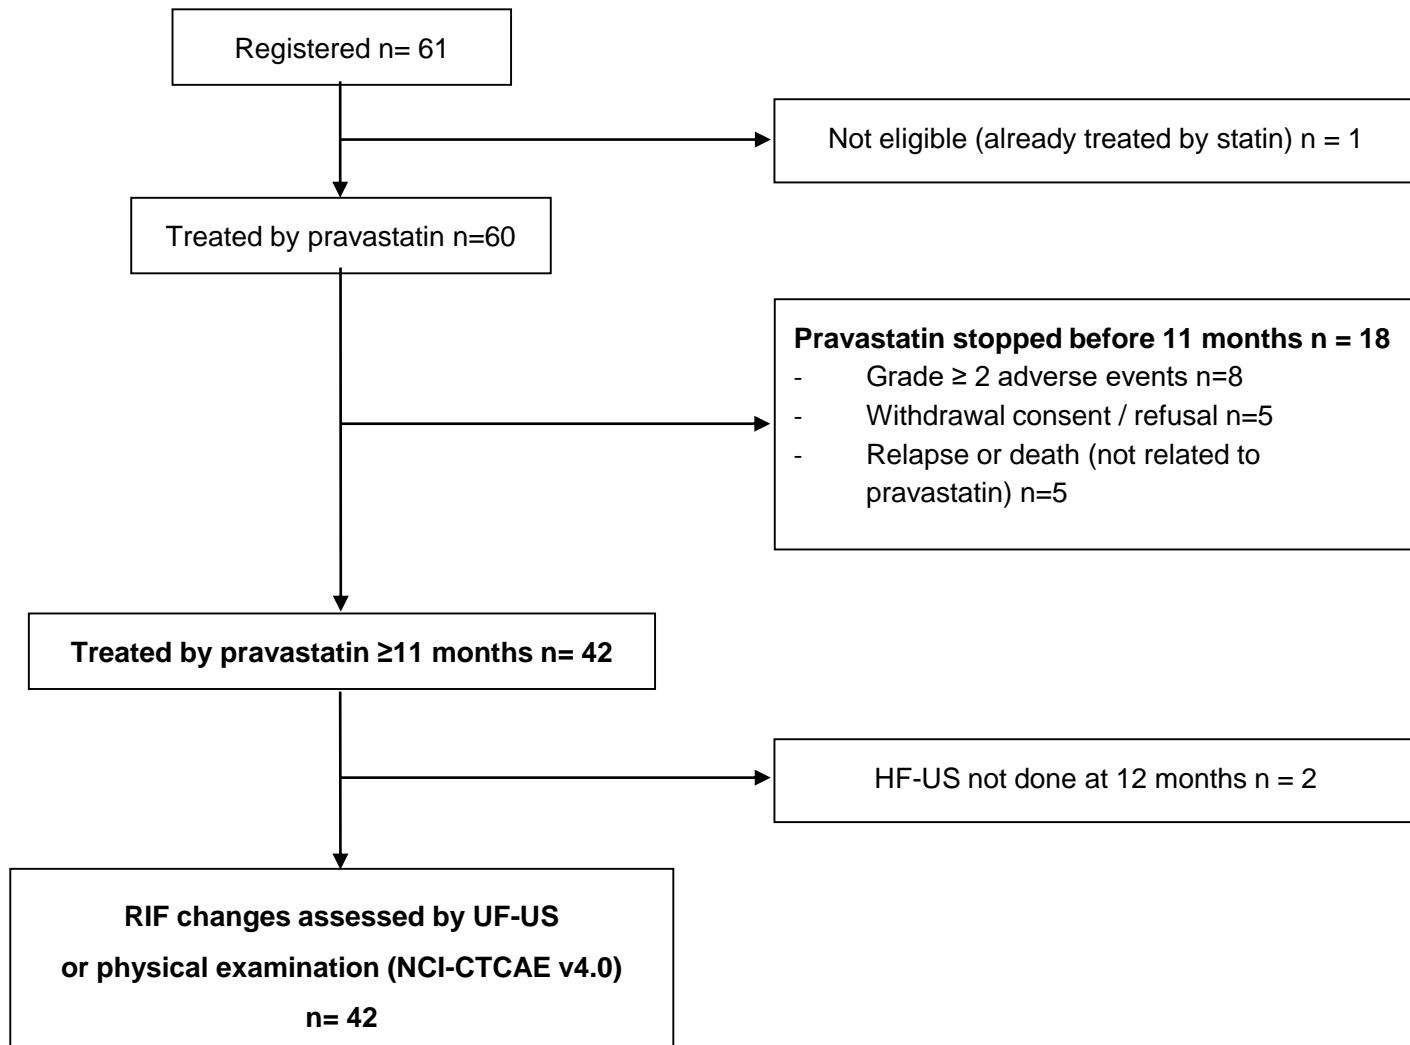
Registered n= 61

Not eligible (already treated by statin) n = 1

Treated by pravastatin n=60

**Pravastatin stopped before 11 months n = 18**
- Grade ≥ 2 adverse events n=8
- Withdrawal consent / refusal n=5
- Relapse or death (not related to pravastatin) n=5

**Treated by pravastatin ≥11 months n= 42**

HF-US not done at 12 months n = 2

**RIF changes assessed by UF-US or physical examination (NCI-CTCAE v4.0) n= 42**